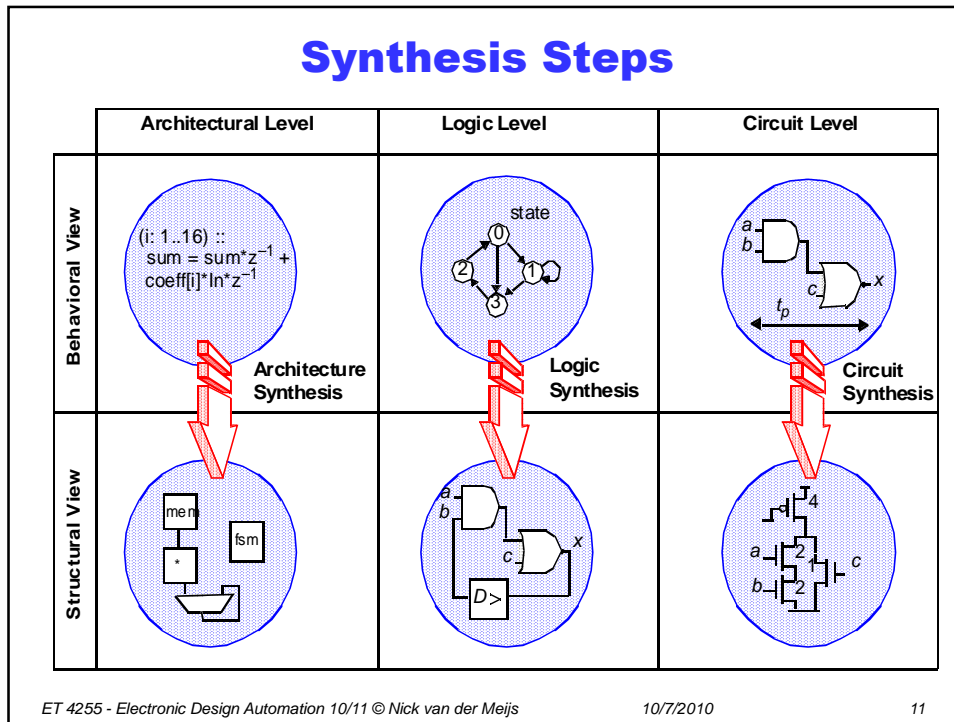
Synthesis Steps

| | Architectural Level | Logic Level | Circuit Level |
|---|---|---|---|
| Behavioral View | (i: 1..16) :: sum = sum*$z^{-1}$ + coeff[i]*In*$z^{-1}$ | state 0 1 2 3 | a b c x $t_p$ |
| | Architecture Synthesis | Logic Synthesis | Circuit Synthesis |
| Structural View | mem * fsm | a b c x D> | 4 a 2 1 c b 2 |

ET 4255 - Electronic Design Automation 10/11 © Nick van der Meijs 10/7/2010 11